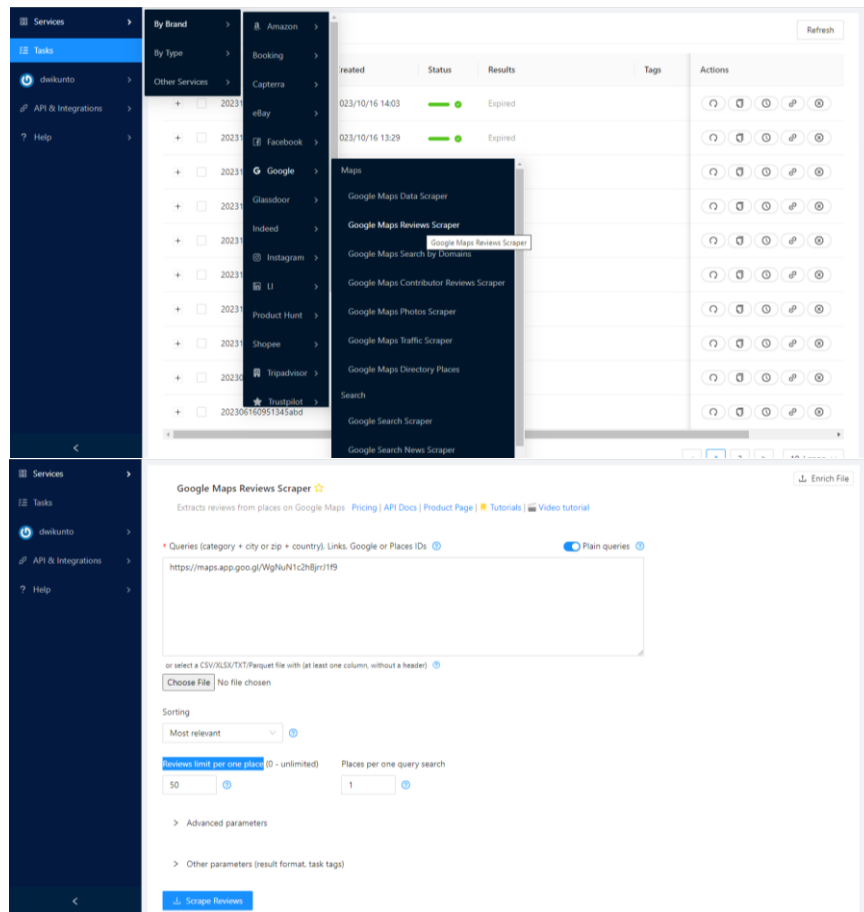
Services
Tasks
dwikunto
API & Integrations
Help

By Brand
By Type
Other Services

Amazon
Booking
Capterra
eBay
Facebook
Google
Glassdoor
Indeed
Instagram
LI
Product Hunt
Shopee
Tripadvisor
Trustpilot

Maps
Google Maps Data Scraper
Google Maps Reviews Scraper
Google Maps Reviews Scraper
Google Maps Search by Domains
Google Maps Contributor Reviews Scraper
Google Maps Photos Scraper
Google Maps Traffic Scraper
Google Maps Directory Places
Search
Google Search Scraper
Google Search News Scraper

Refresh

| | | | reated | Status | Results | Tags | Actions |
|---|---|---|---|---|---|---|---|
| + | | 20231 | 023/10/16 14:03 | | Expired | | |
| + | | 20231 | 023/10/16 13:29 | | Expired | | |
| + | | 20231 | | | | | |
| + | | 20231 | | | | | |
| + | | 20231 | | | | | |
| + | | 20231 | | | | | |
| + | | 20231 | | | | | |
| + | | 20231 | | | | | |
| + | | 20230 | | | | | |
| + | | 20230616095134​5abd | | | | | |

1

Services
Tasks
dwikunto
API & Integrations
Help

Google Maps Reviews Scraper
Extracts reviews from places on Google Maps Pricing | API Docs | Product Page | Tutorials | Video tutorial

Enrich File

* Queries (category + city or zip + country), Links, Google or Places IDs
Plain queries
https://maps.app.goo.gl/WgNuN1c2hBjrrJ1f9

or select a CSV/XLSX/TXT/Parquet file with (at least one column, without a header)
Choose File No file chosen

Sorting
Most relevant

Reviews limit per one place (0 - unlimited)
50
Places per one query search
1

> Advanced parameters

> Other parameters (result format, task tags)

Scrape Reviews